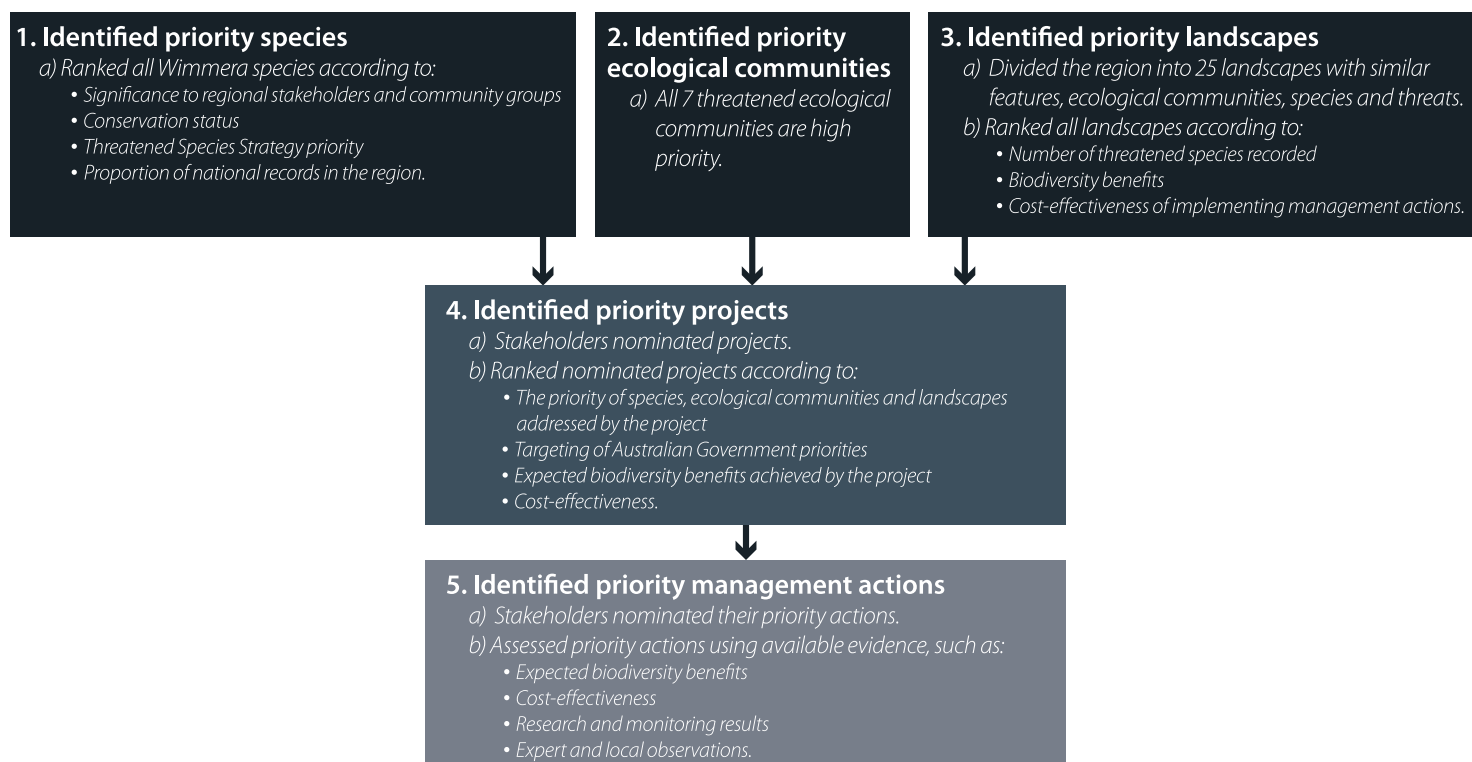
1. Identified priority species

a) Ranked all Wimmera species according to:
• Significance to regional stakeholders and community groups
• Conservation status
• Threatened Species Strategy priority
• Proportion of national records in the region.

2. Identified priority ecological communities

a) All 7 threatened ecological communities are high priority.

3. Identified priority landscapes

a) Divided the region into 25 landscapes with similar features, ecological communities, species and threats.
b) Ranked all landscapes according to:
• Number of threatened species recorded
• Biodiversity benefits
• Cost-effectiveness of implementing management actions.

4. Identified priority projects

a) Stakeholders nominated projects.
b) Ranked nominated projects according to:
• The priority of species, ecological communities and landscapes addressed by the project
• Targeting of Australian Government priorities
• Expected biodiversity benefits achieved by the project
• Cost-effectiveness.

5. Identified priority management actions

a) Stakeholders nominated their priority actions.
b) Assessed priority actions using available evidence, such as:
• Expected biodiversity benefits
• Cost-effectiveness
• Research and monitoring results
• Expert and local observations.